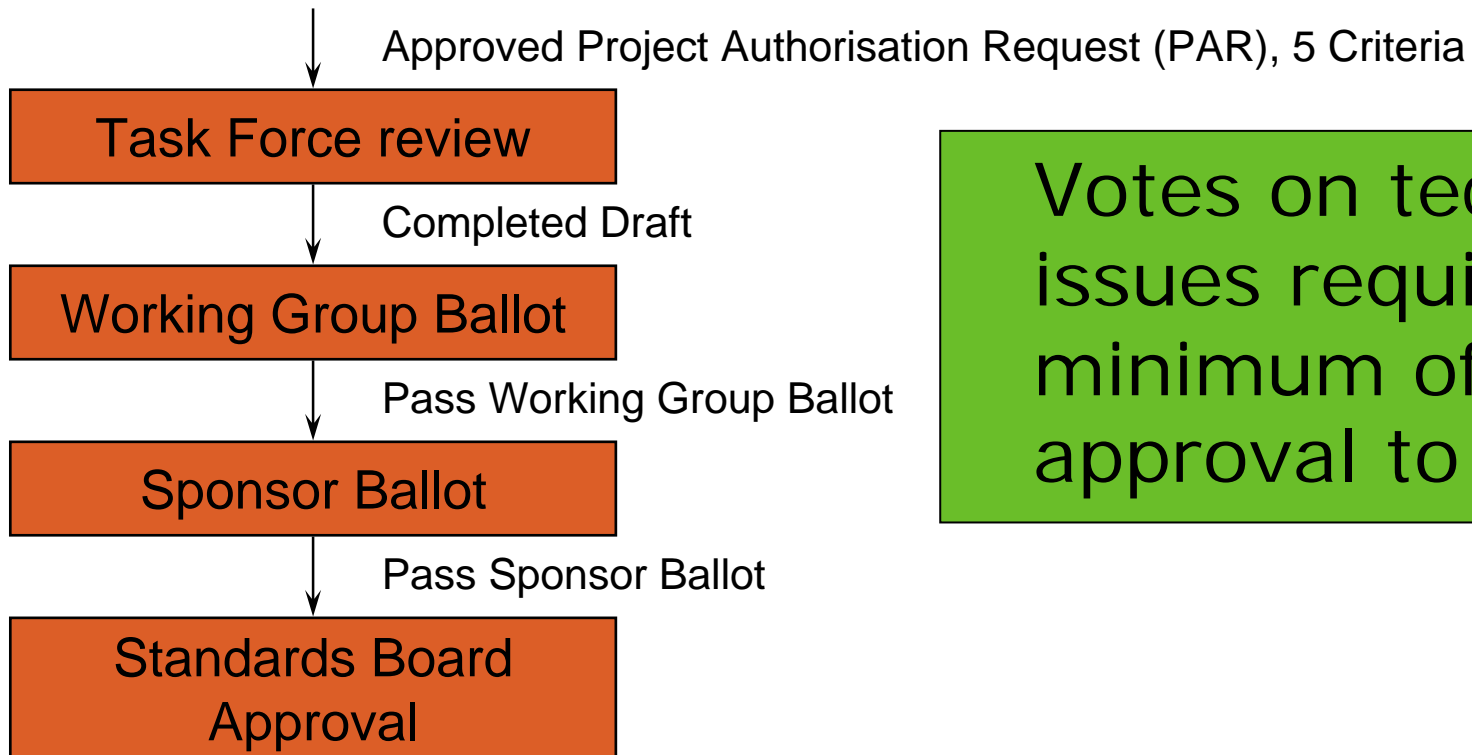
Approved Project Authorisation Request (PAR), 5 Criteria

Task Force review

Completed Draft

Working Group Ballot

Pass Working Group Ballot

Sponsor Ballot

Pass Sponsor Ballot

Standards Board Approval

Votes on tec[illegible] issues requi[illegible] minimum of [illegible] approval to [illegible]